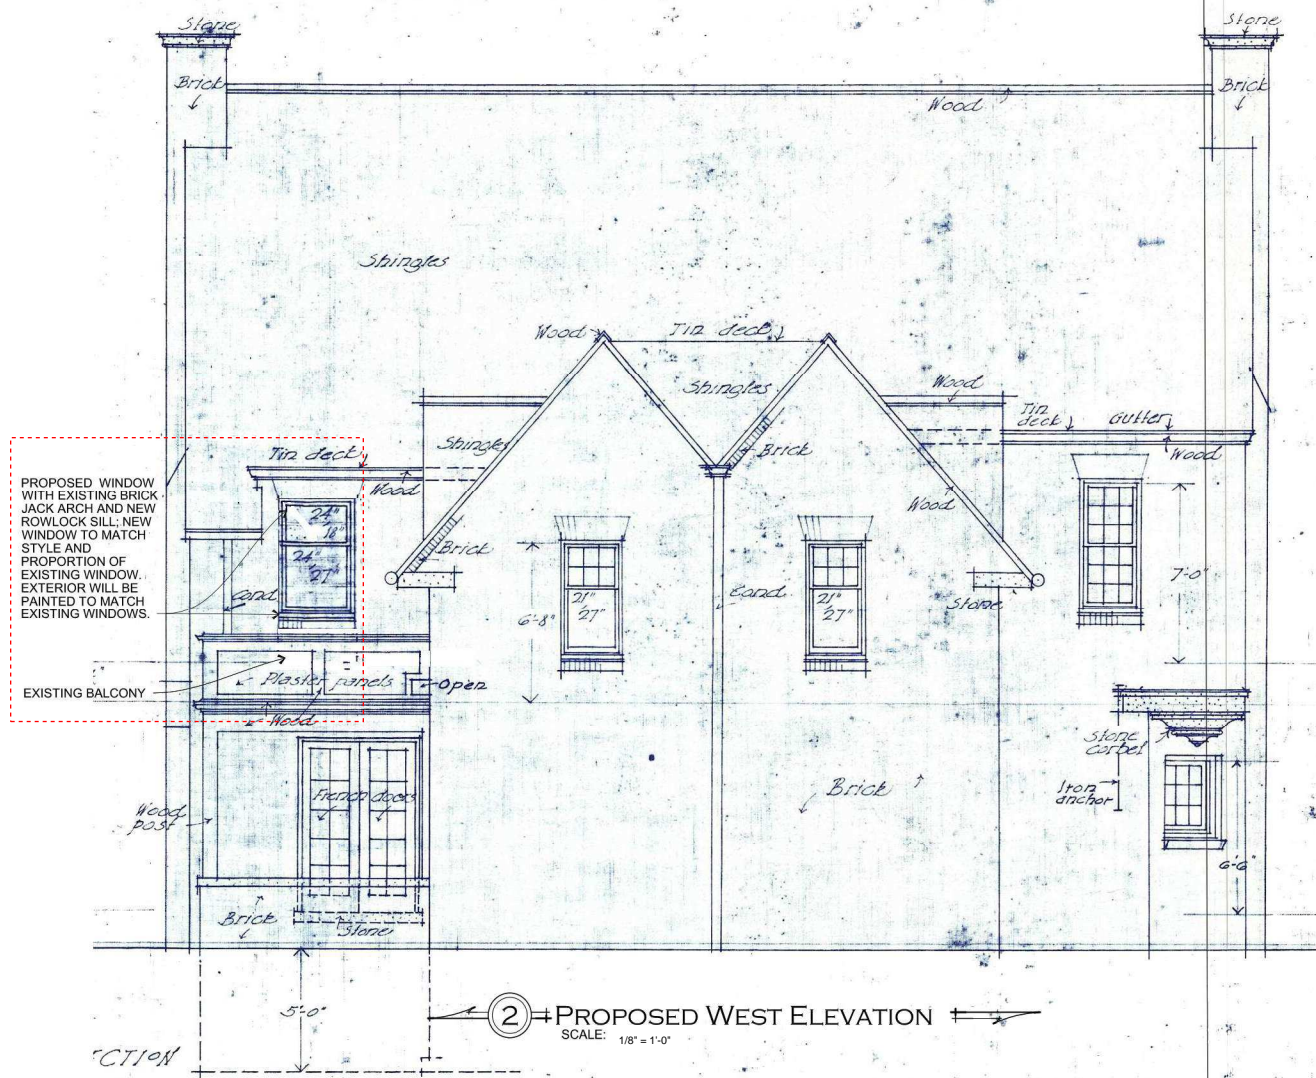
Stone

Brick

Stone

Brick

Wood

Shingles

Wood

Tin deck

Shingles

Wood

Tin deck

Gutter

Wood

Tin deck

Shingles

Brick

Wood

Wood

PROPOSED WINDOW WITH EXISTING BRICK JACK ARCH AND NEW ROWLOCK SILL; NEW WINDOW TO MATCH STYLE AND PROPORTION OF EXISTING WINDOW. EXTERIOR WILL BE PAINTED TO MATCH EXISTING WINDOWS.

24"
18"
24"
27"

Cond

Brick

6'-8"

21"
27"

Cond

21"
27"

Stone

7'-0"

EXISTING BALCONY

Plaster panels

Open

Wood

Stone corbel

Iron anchor

Wood post

French doors

Brick

6'-6"

Brick

Stone

5'-0"

2 PROPOSED WEST ELEVATION

SCALE: 1/8" = 1'-0"

CTION